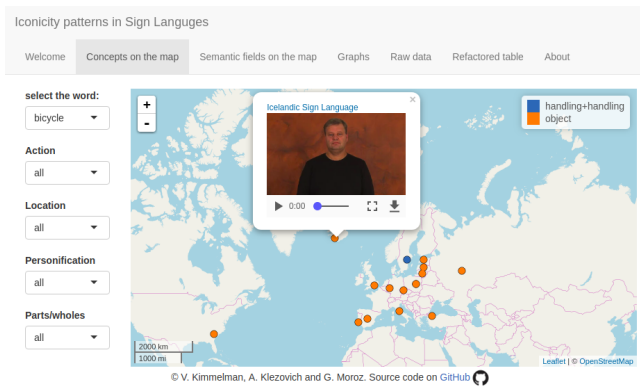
Iconicity patterns in Sign Languges

Welcome | Concepts on the map | Semantic fields on the map | Graphs | Raw data | Refactored table | About

select the word:
bicycle

Action
all

Location
all

Personification
all

Parts/wholes
all

+
-

Icelandic Sign Language
×
0:00

handling+handling
object

2000 km
1000 mi

Leaflet | © OpenStreetMap

© V. Kimmelman, A. Klezovich and G. Moroz. Source code on GitHub